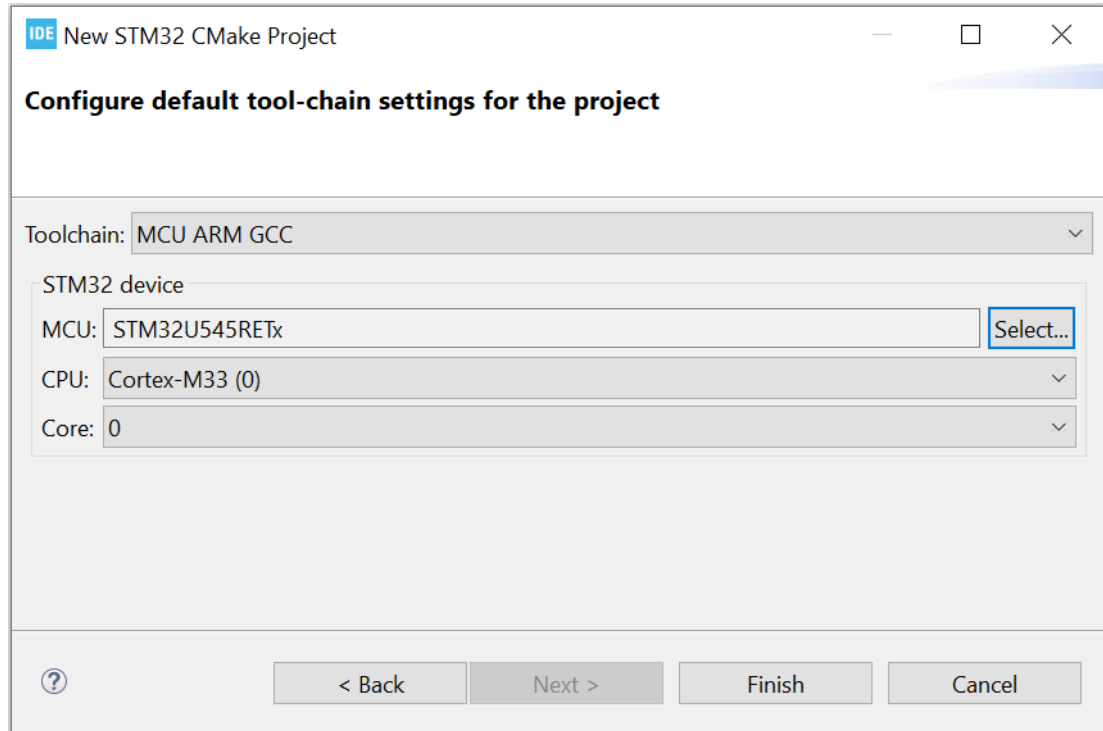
IDE New STM32 CMake Project

Configure default tool-chain settings for the project

Toolchain: MCU ARM GCC

STM32 device

MCU: STM32U545RETx Select...

CPU: Cortex-M33 (0)

Core: 0

?

< Back Next > Finish Cancel